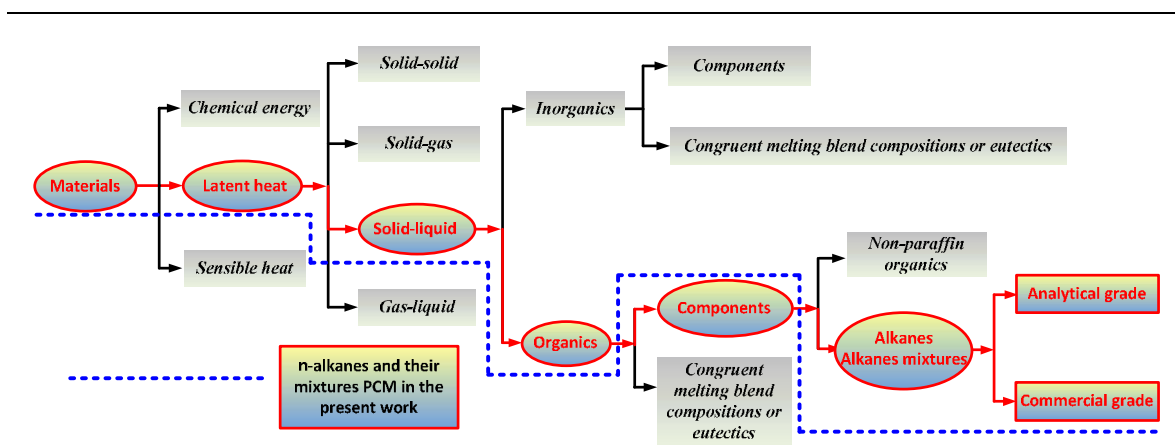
Materials

Chemical energy

Latent heat

Sensible heat

Solid-solid

Solid-gas

Solid-liquid

Gas-liquid

Inorganics

Components

Congruent melting blend compositions or eutectics

Organics

Components

Congruent melting blend compositions or eutectics

Non-paraffin organics

Alkanes
Alkanes mixtures

Analytical grade

Commercial grade

n-alkanes and their mixtures PCM in the present work